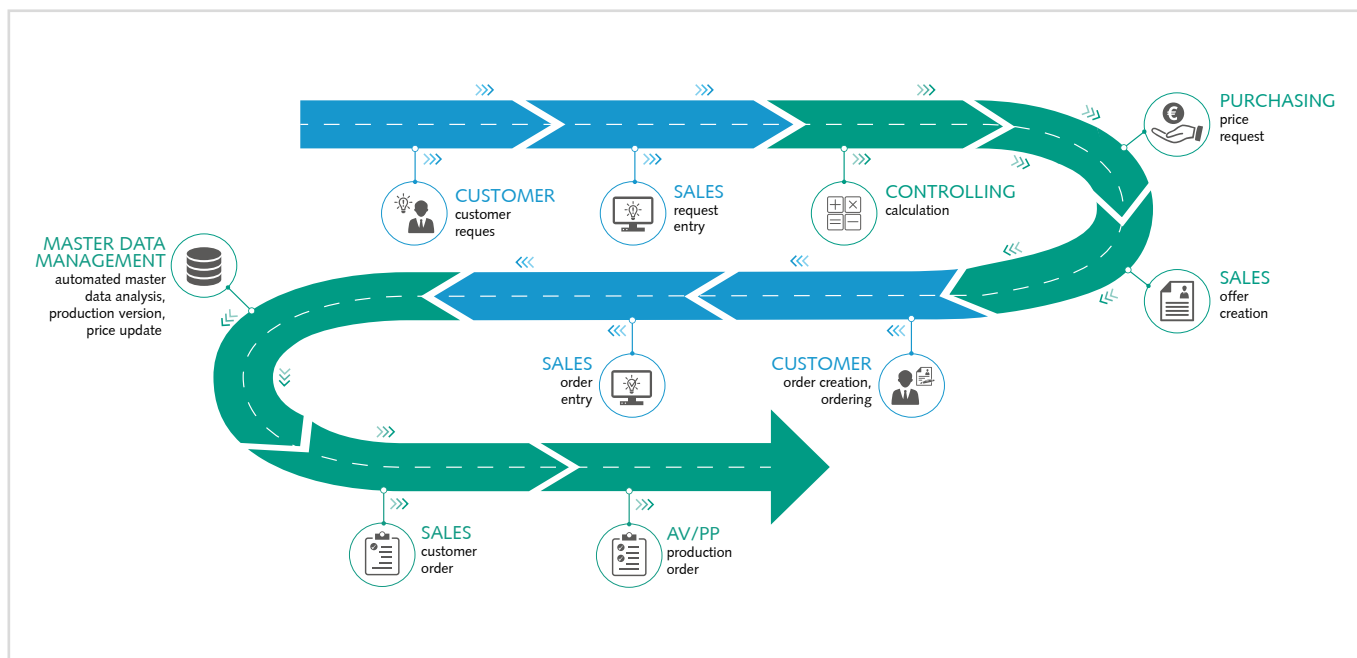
CUSTOMER
customer reques

SALES
request entry

CONTROLLING
calculation

PURCHASING
price request

SALES
offer creation

CUSTOMER
order creation, ordering

SALES
order entry

MASTER DATA MANAGEMENT
automated master data analysis, production version, price update

SALES
customer order

AV/PP
production order